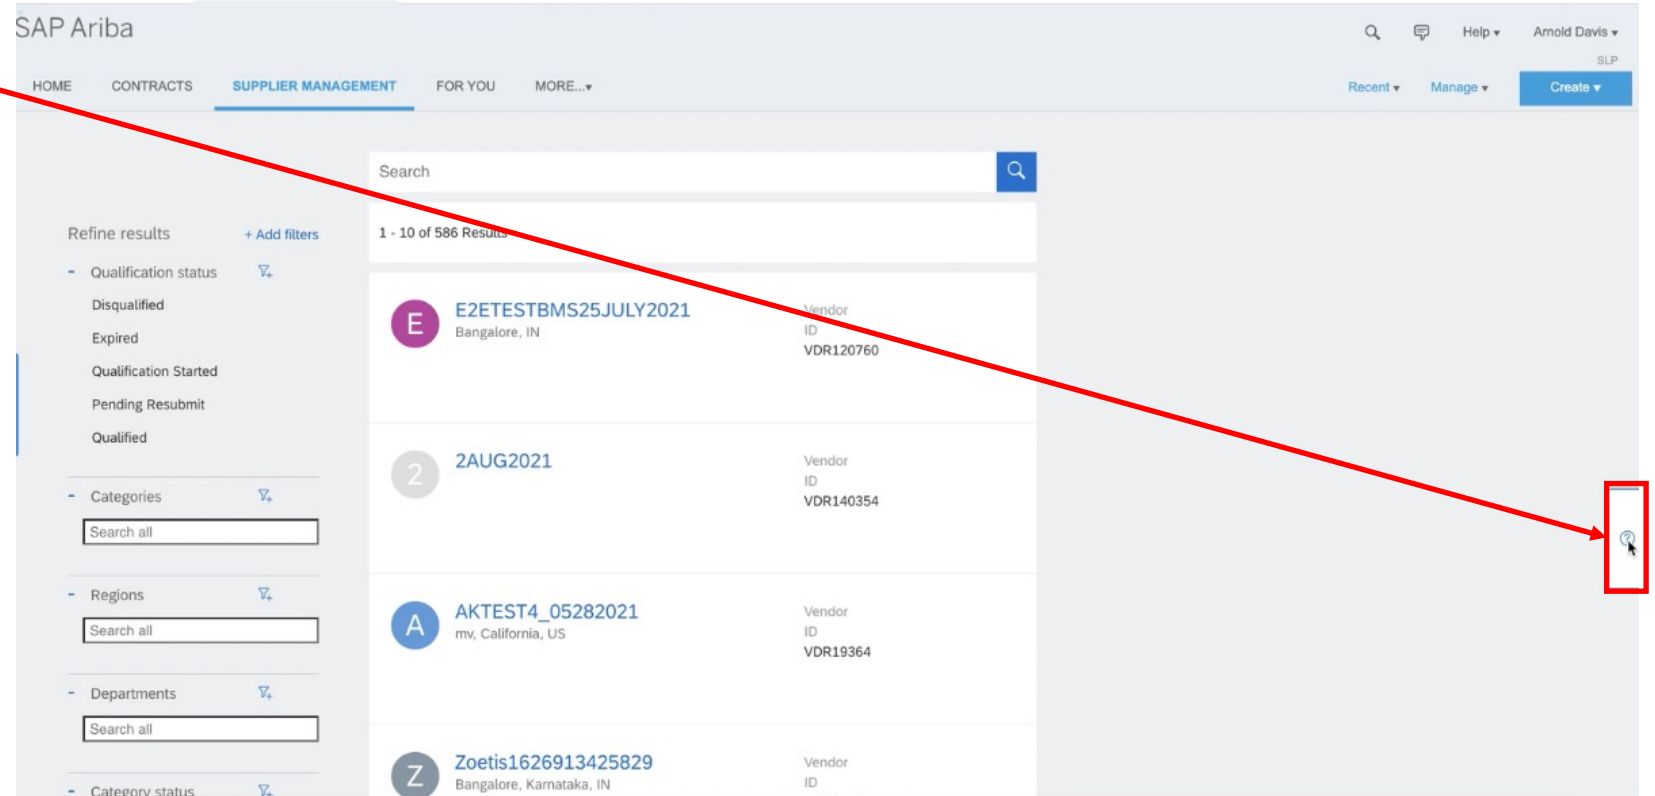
SAP Ariba

Help ▾ Arnold Davis ▾

SLP

HOME CONTRACTS SUPPLIER MANAGEMENT FOR YOU MORE... ▾

Recent ▾ Manage ▾ Create ▾

Search

Refine results + Add filters

- Qualification status

Disqualified

Expired

Qualification Started

Pending Resubmit

Qualified

- Categories

Search all

- Regions

Search all

- Departments

Search all

- Category status

1 - 10 of 586 Results

E E2ETESTBMS25JULY2021
Bangalore, IN

Vendor
ID
VDR120760

2 2AUG2021

Vendor
ID
VDR140354

A AKTEST4_05282021
mv, California, US

Vendor
ID
VDR19364

Z Zoetis1626913425829
Bangalore, Karnataka, IN

Vendor
ID